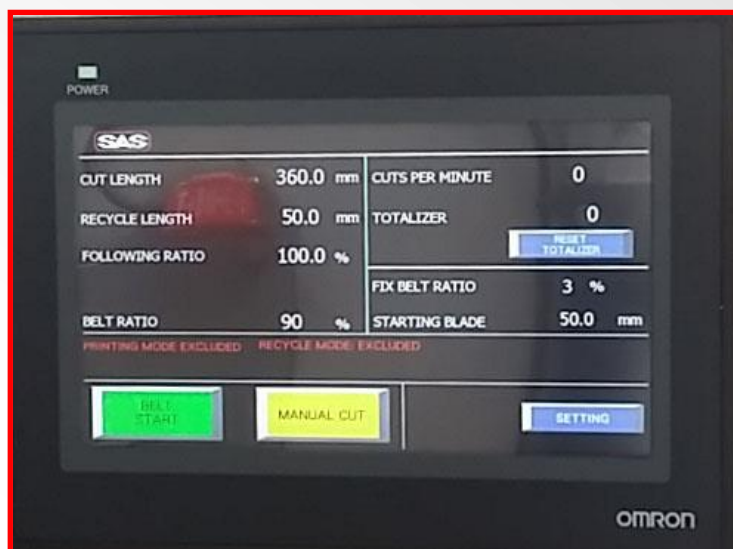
POWER

SAS

CUT LENGTH 360.0 mm

RECYCLE LENGTH 50.0 mm

FOLLOWING RATIO 100.0 %

BELT RATIO 90 %

CUTS PER MINUTE 0

TOTALIZER 0

RESET TOTALIZER

FIX BELT RATIO 3 %

STARTING BLADE 50.0 mm

PRINTING MODE EXCLUDED RECYCLE MODE: EXCLUDED

BELT START

MANUAL CUT

SETTING

OMRON